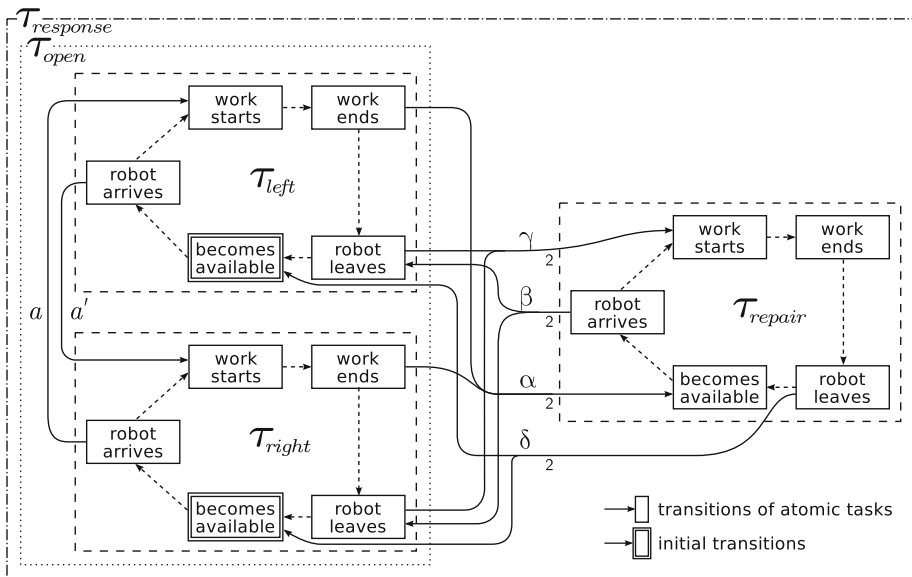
$\mathcal{T}_{response}$
$\mathcal{T}_{open}$

work starts
work ends
robot arrives
$\mathcal{T}_{left}$
becomes available
robot leaves

$a$
$a'$

work starts
work ends
robot arrives
$\mathcal{T}_{right}$
becomes available
robot leaves

$\gamma$
2
$\beta$
2
$\alpha$
2
$\delta$
2

work starts
work ends
robot arrives
$\mathcal{T}_{repair}$
becomes available
robot leaves

transitions of atomic tasks
initial transitions